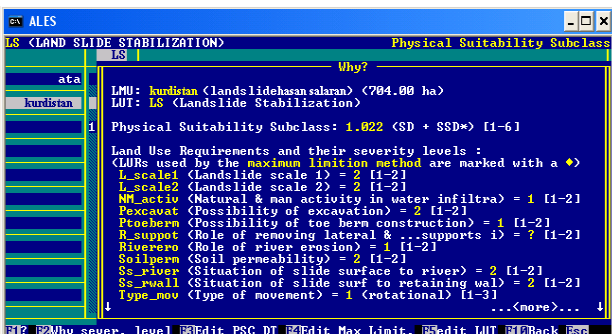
ALES

LS (LAND SLIDE STABILIZATION) Physical Suitability Subclass

LS

ata

kurdistan

1

Why?

LMU: kurdistan (landslidehasansalaran) (704.00 ha)
LUT: LS (Landslide Stabilization)

Physical Suitability Subclass: 1.022 (SD + SSD*) [1-6]

Land Use Requirements and their severity levels :
<LURs used by the maximum limition method are marked with a ◆>
L_scale1 (Landslide scale 1) = 2 [1-2]
L_scale2 (Landslide scale 2) = 2 [1-2]
NM_activ (Natural & man activity in water infiltra) = 1 [1-2]
Pexcavat (Possibility of excavation) = 2 [1-2]
Ptoebern (Possibility of toe berm construction) = 1 [1-2]
R_suppot (Role of removing lateral & ...supports i) = ? [1-2]
Riverero (Role of river erosion) = 1 [1-2]
Soilperm (Soil permeability) = 2 [1-2]
Ss_river (Situation of slide surface to river) = 2 [1-2]
Ss_rwall (Situation of slide surf to retaining wal) = 2 [1-2]
Type_mov (Type of movement) = 1 (rotational) [1-3]
...<more>...

F1 F2Why sever. level F3Edit PSC DT F4Edit Max Limit F5edit LUT F10Back Esc